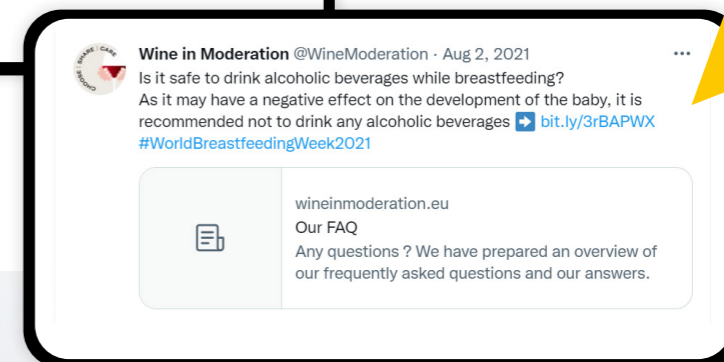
Wine in Moderation @WineModeration · Aug 2, 2021
Is it safe to drink alcoholic beverages while breastfeeding?
As it may have a negative effect on the development of the baby, it is recommended not to drink any alcoholic beverages ➡️ bit.ly/3rBAPWX
#WorldBreastfeedingWeek2021

wineinmoderation.eu
Our FAQ
Any questions ? We have prepared an overview of our frequently asked questions and our answers.